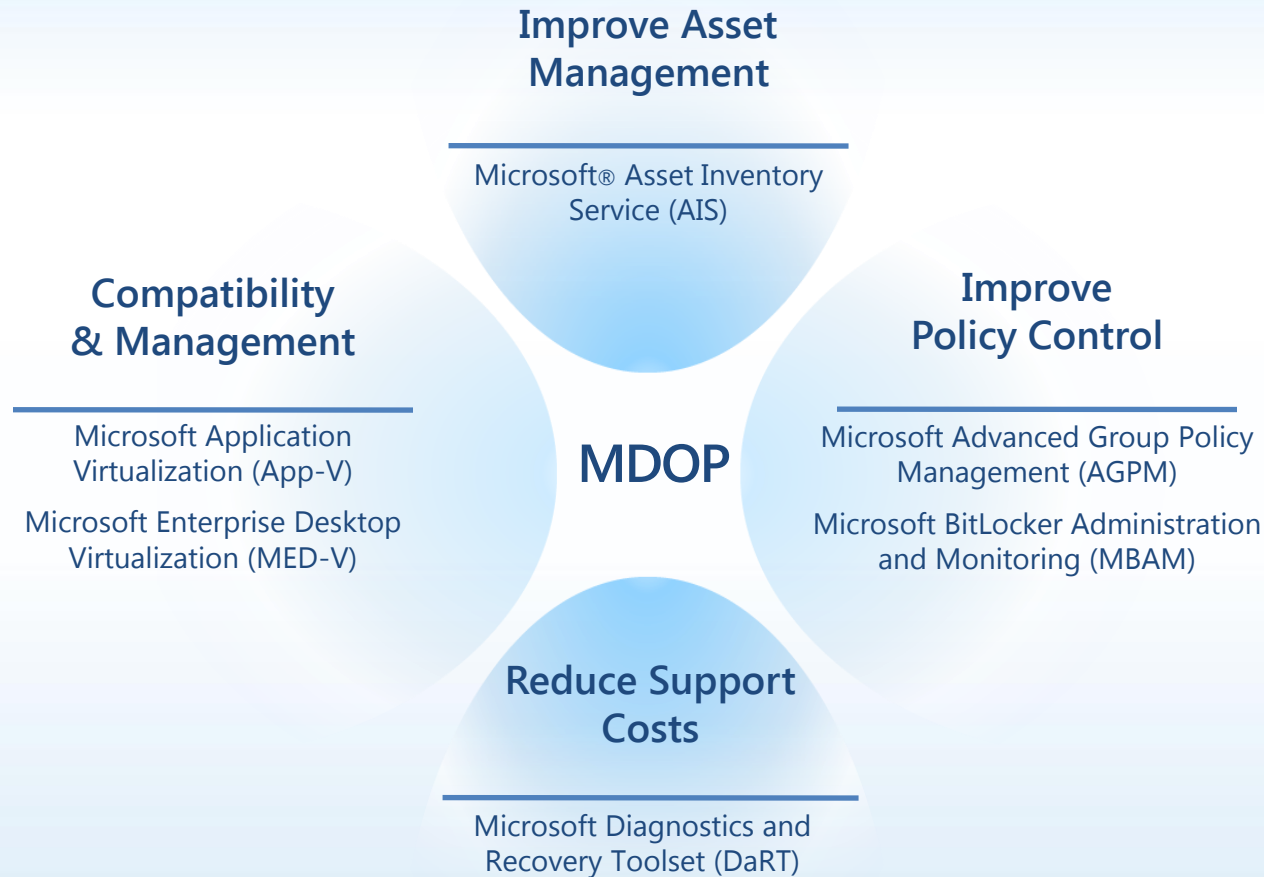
Improve Asset Management

Microsoft® Asset Inventory Service (AIS)

Compatibility & Management

Microsoft Application Virtualization (App-V)

Microsoft Enterprise Desktop Virtualization (MED-V)

MDOP

Improve Policy Control

Microsoft Advanced Group Policy Management (AGPM)

Microsoft BitLocker Administration and Monitoring (MBAM)

Reduce Support Costs

Microsoft Diagnostics and Recovery Toolset (DaRT)